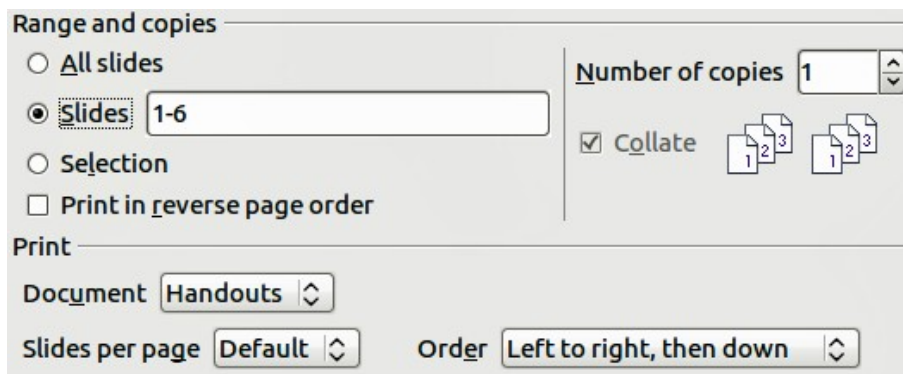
Range and copies

All slides

Slides 1-6

Selection

Print in reverse page order

Number of copies 1

Collate

1 2 3 1 2 3

Print

Document Handouts

Slides per page Default

Order Left to right, then down